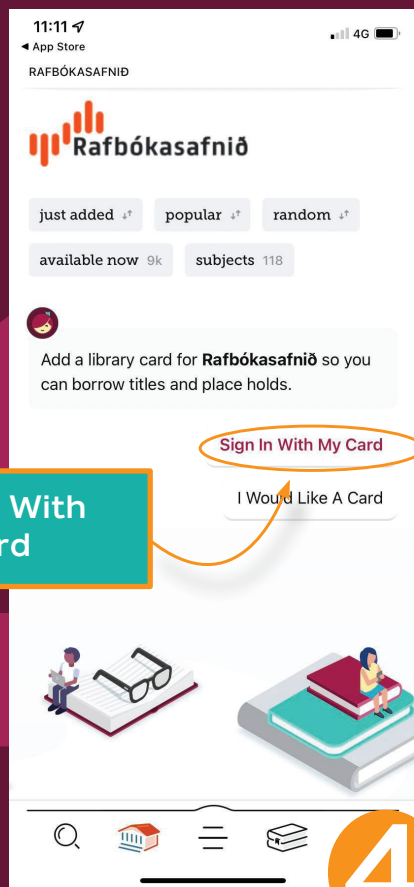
11:11
◀ App Store
4G

RAFBÓKASAFNIÐ

Rafbókasafnið

just added

popular

random

available now 9k

subjects 118

Add a library card for **Rafbókasafnið** so you can borrow titles and place holds.

Sign In With My Card

I Would Like A Card

With
rd